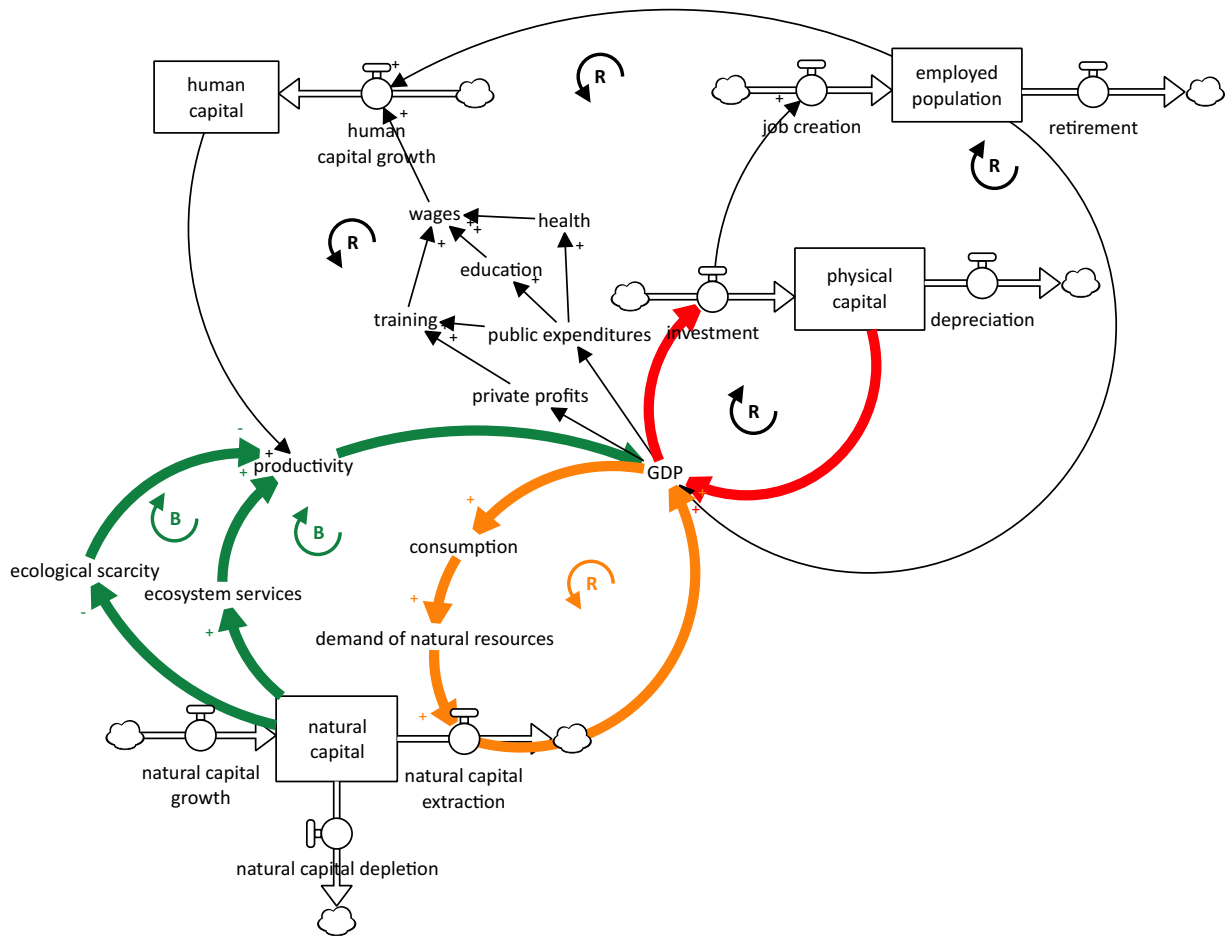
human capital

+

+

human capital growth

R

employed population

+

job creation

retirement

R

R

wages

+

+

+

health

+

education

+

physical capital

training

+

+

public expenditures

investment

depreciation

private profits

R

-

+

+

productivity

GDP

+

B

B

+

consumption

R

ecological scarcity

ecosystem services

+

demand of natural resources

-

+

+

natural capital

natural capital growth

natural capital extraction

natural capital depletion